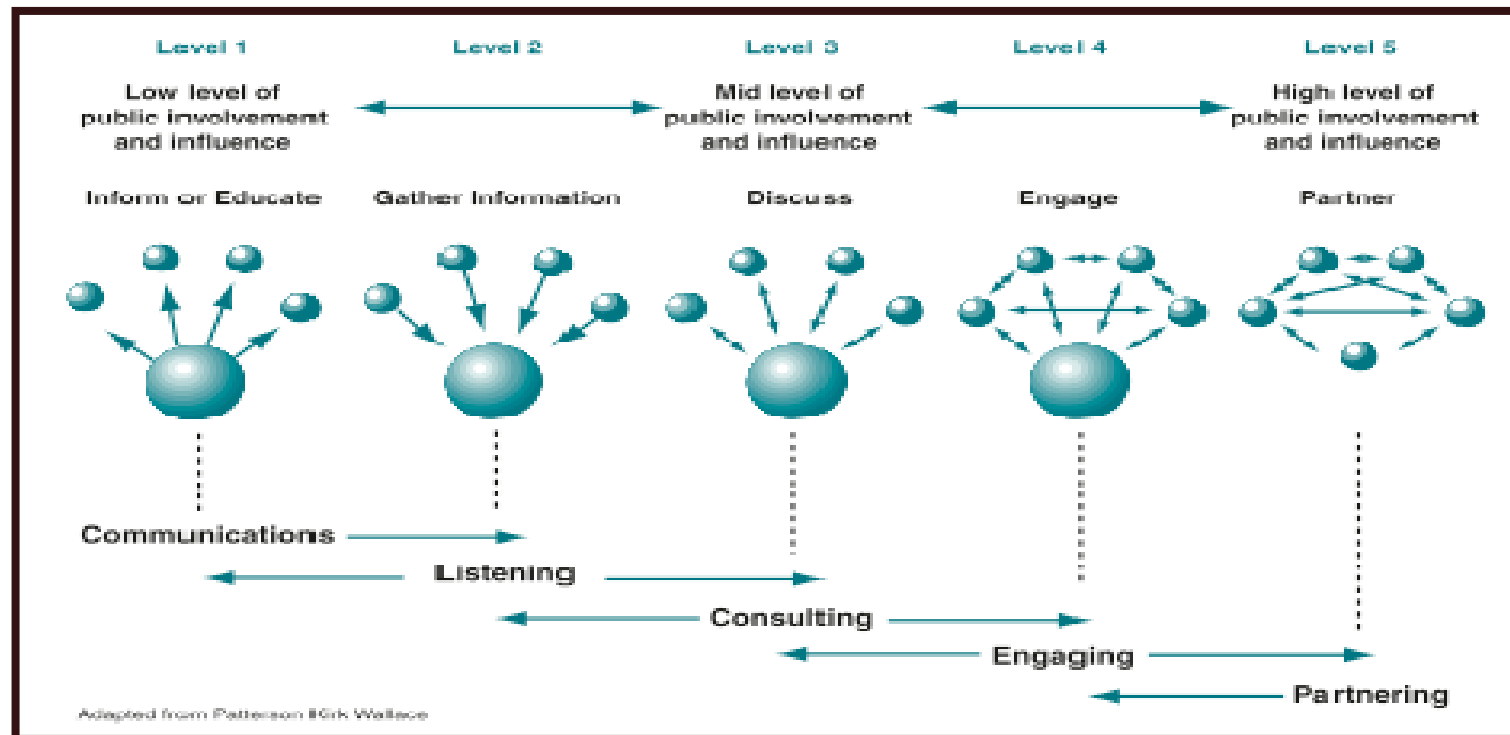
Level 1

Low level of public involvement and influence

Level 2

Level 3

Mid level of public involvement and influence

Level 4

Level 5

High level of public involvement and influence

Inform or Educate

Gather Information

Discuss

Engage

Partner

Communications

Listening

Consulting

Engaging

Partnering

Adapted from Patterson Kirk Wallace